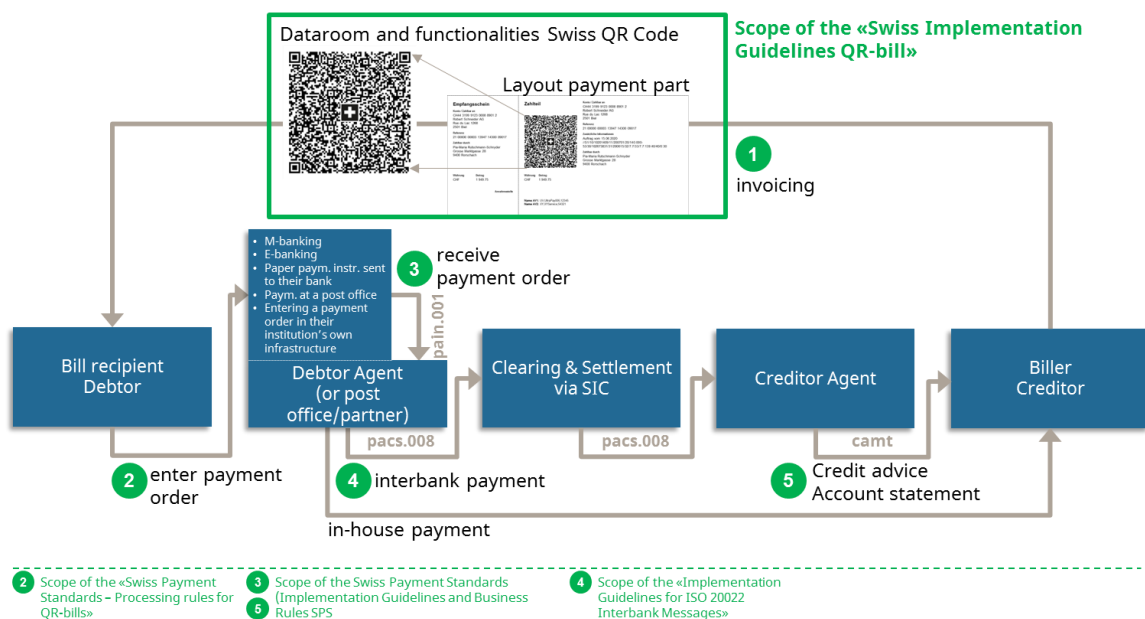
Dataroom and functionalities Swiss QR Code

Layout payment part

Empfangsschein

Zahlteil

Scope of the «Swiss Implementation Guidelines QR-bill»

1 invoicing

M-banking
E-banking
Paper paym. instr. sent to their bank
Paym. at a post office
Entering a payment order in their institution's own infrastructure

3 receive payment order

pain.001

Bill recipient Debtor

Debtor Agent (or post office/partner)

Clearing & Settlement via SIC

Creditor Agent

Biller Creditor

pacs.008

pacs.008

camt

2 enter payment order

4 interbank payment

5 Credit advice Account statement

in-house payment

2 Scope of the «Swiss Payment Standards – Processing rules for QR-bills»

3 5 Scope of the Swiss Payment Standards (Implementation Guidelines and Business Rules SPS

4 Scope of the «Implementation Guidelines for ISO 20022 Interbank Messages»